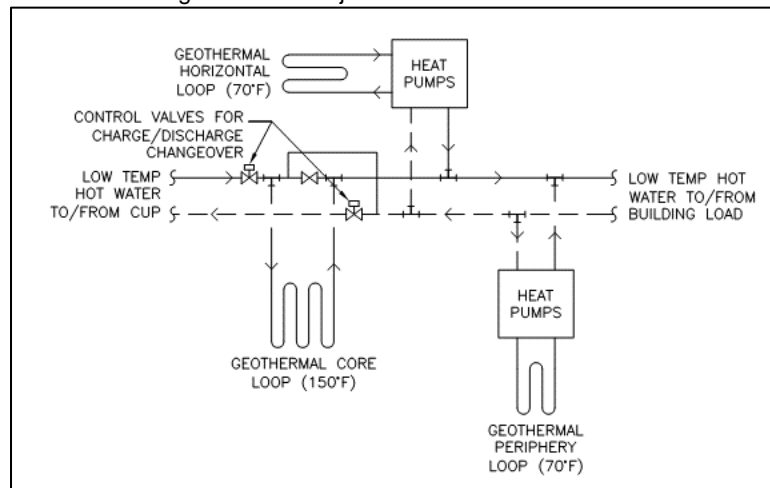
GEOTHERMAL HORIZONTAL LOOP (70°F)

HEAT PUMPS

CONTROL VALVES FOR CHARGE/DISCHARGE CHANGEOVER

LOW TEMP HOT WATER TO/FROM CUP

LOW TEMP HOT WATER TO/FROM BUILDING LOAD

HEAT PUMPS

GEOTHERMAL CORE LOOP (150°F)

GEOTHERMAL PERIPHERY LOOP (70°F)